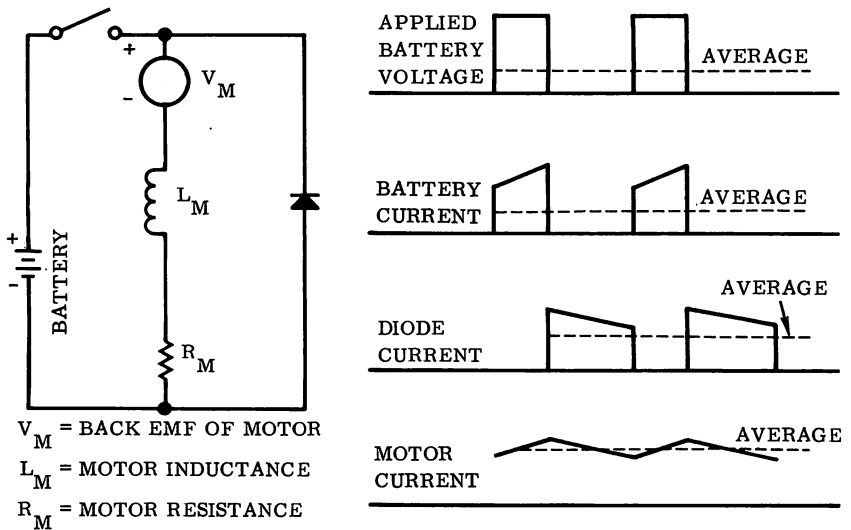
+
-
$V_M$
$L_M$
+
-
BATTERY
$R_M$

$V_M$ = BACK EMF OF MOTOR
$L_M$ = MOTOR INDUCTANCE
$R_M$ = MOTOR RESISTANCE

APPLIED BATTERY VOLTAGE
AVERAGE

BATTERY CURRENT
AVERAGE

DIODE CURRENT
AVERAGE

MOTOR CURRENT
AVERAGE